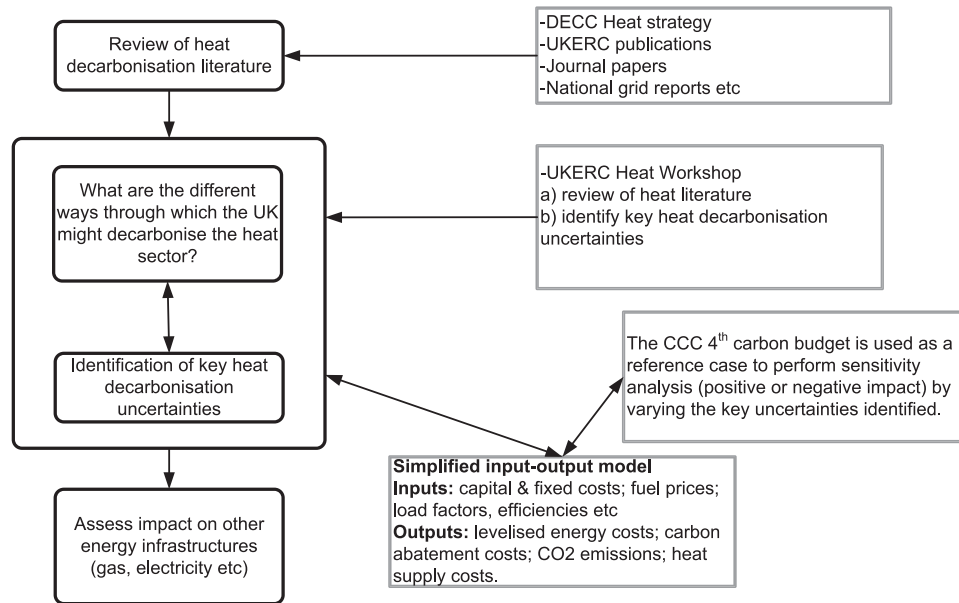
Review of heat decarbonisation literature

-DECC Heat strategy
-UKERC publications
-Journal papers
-National grid reports etc

What are the different ways through which the UK might decarbonise the heat sector?

-UKERC Heat Workshop
a) review of heat literature
b) identify key heat decarbonisation uncertainties

Identification of key heat decarbonisation uncertainties

The CCC 4$^{th}$ carbon budget is used as a reference case to perform sensitivity analysis (positive or negative impact) by varying the key uncertainties identified.

Assess impact on other energy infrastructures (gas, electricity etc)

**Simplified input-output model**
**Inputs:** capital & fixed costs; fuel prices; load factors, efficiencies etc
**Outputs:** levelised energy costs; carbon abatement costs; CO2 emissions; heat supply costs.